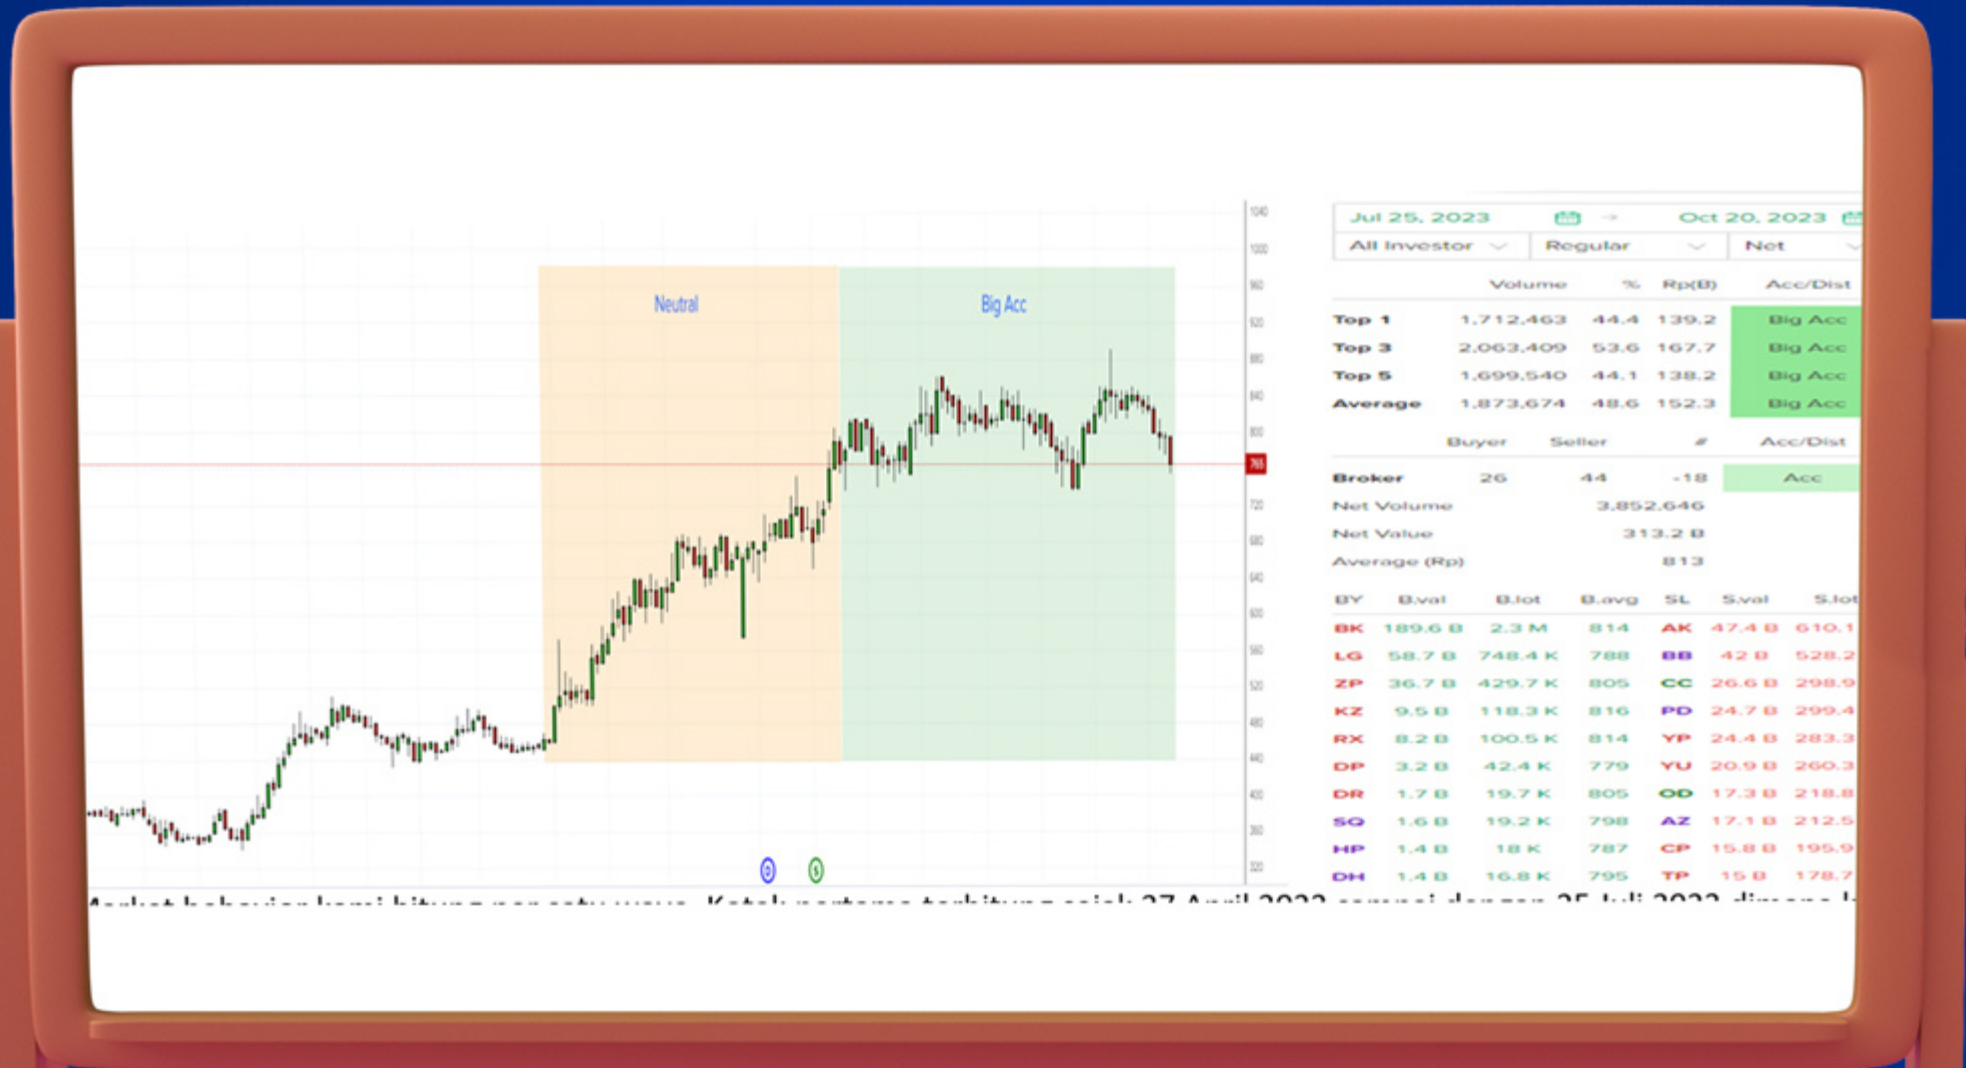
Neutral

Big Acc

1040
1000
960
920
880
840
800
768
720
680
640
600
560
520
480
440
400
360
320

Jul 25, 2023 → Oct 20, 2023

All Investor | Regular | Net

| | Volume | % | Rp(B) | Acc/Dist |
|---|---|---|---|---|
| Top 1 | 1,712,463 | 44.4 | 139.2 | Big Acc |
| Top 3 | 2,063,409 | 53.6 | 167.7 | Big Acc |
| Top 5 | 1,699,540 | 44.1 | 138.2 | Big Acc |
| Average | 1,873,674 | 48.6 | 152.3 | Big Acc |

| | Buyer | Seller | # | Acc/Dist |
|---|---|---|---|---|
| Broker | 26 | 44 | -18 | Acc |
| Net Volume | | | 3,852,646 | |
| Net Value | | | 313.2 B | |
| Average (Rp) | | | 813 | |

| BY | B.val | B.lot | B.avg | SL | S.val | S.lot |
|---|---|---|---|---|---|---|
| BK | 189.6 B | 2.3 M | 814 | AK | 47.4 B | 610.1 |
| LG | 58.7 B | 748.4 K | 788 | BB | 42 B | 528.2 |
| ZP | 36.7 B | 429.7 K | 805 | CC | 26.6 B | 298.9 |
| KZ | 9.5 B | 118.3 K | 816 | PD | 24.7 B | 299.4 |
| RX | 8.2 B | 100.5 K | 814 | YP | 24.4 B | 283.3 |
| DP | 3.2 B | 42.4 K | 779 | YU | 20.9 B | 260.3 |
| DR | 1.7 B | 19.7 K | 805 | OD | 17.3 B | 218.8 |
| SQ | 1.6 B | 19.2 K | 798 | AZ | 17.1 B | 212.5 |
| HP | 1.4 B | 18 K | 787 | CP | 15.8 B | 195.9 |
| DH | 1.4 B | 16.8 K | 795 | TP | 15 B | 178.7 |

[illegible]